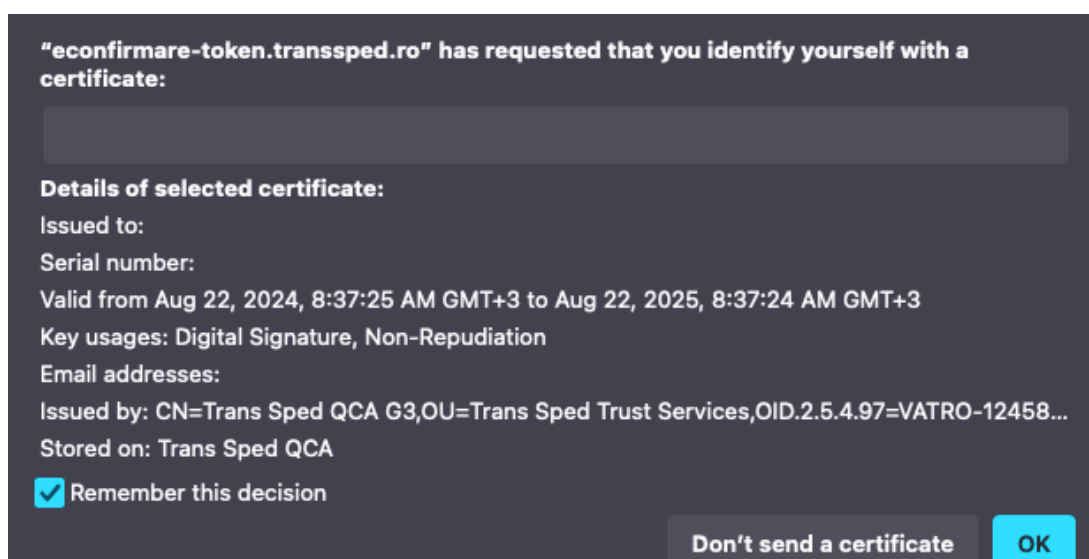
"econfirmare-token.transsped.ro" has requested that you identify yourself with a certificate:

Details of selected certificate:
Issued to:
Serial number:
Valid from Aug 22, 2024, 8:37:25 AM GMT+3 to Aug 22, 2025, 8:37:24 AM GMT+3
Key usages: Digital Signature, Non-Repudiation
Email addresses:
Issued by: CN=Trans Sped QCA G3,OU=Trans Sped Trust Services,OID.2.5.4.97=VATRO-12458...
Stored on: Trans Sped QCA

Remember this decision

Don't send a certificate
OK